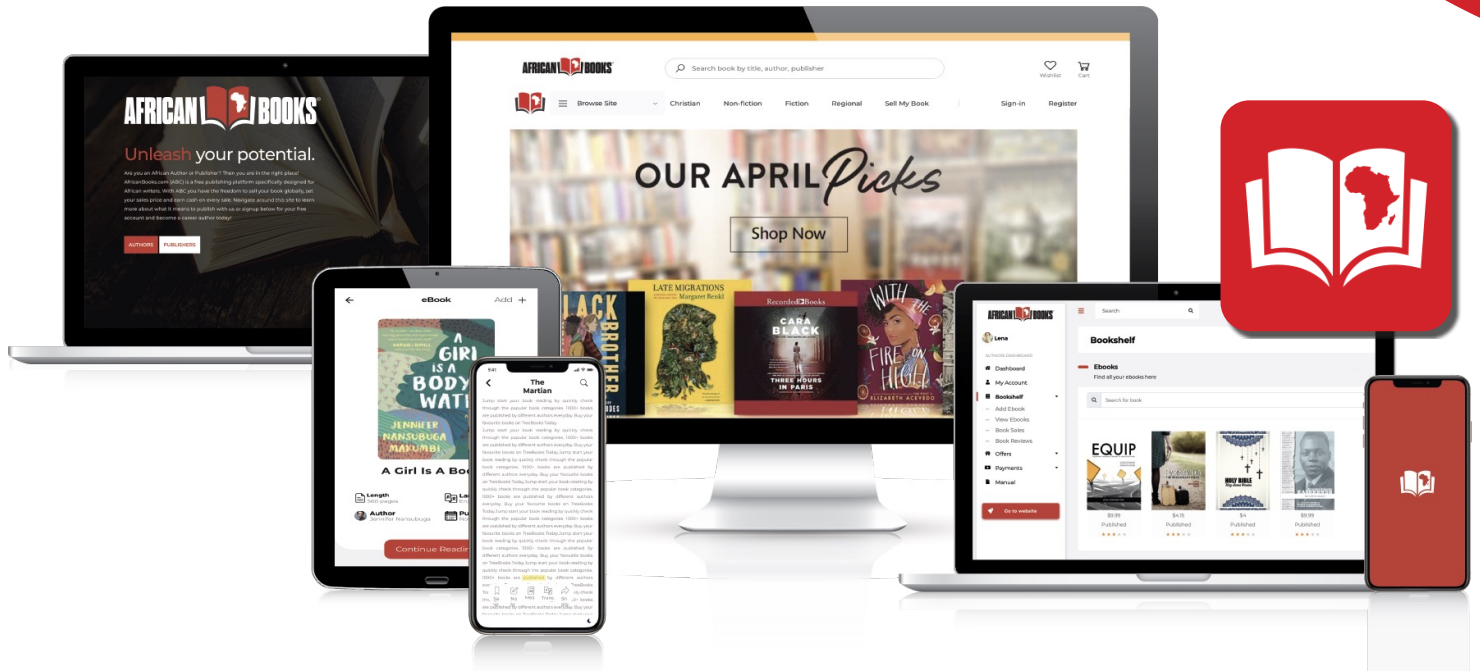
AFRICAN BOOKS

Unleash your potential.

Are you an African Author or Publisher? Then you are in the right place! AfricanBooks.com (ABC) is a free publishing platform specifically designed for African writers. With ABC you have the freedom to sell your book globally, set your sales price and earn cash on every sale. Navigate around this site to learn more about what it means to publish with us or signup below for your free account and become a career author today!

AUTHORS PUBLISHERS

AFRICAN BOOKS

Search book by title, author, publisher

Wishlist Cart

Browse Site Christian Non-fiction Fiction Regional Sell My Book Sign-in Register

OUR APRIL Picks

Shop Now

LACK BROTHER

LATE MIGRATIONS Margaret Renkl

Recorded Books CARA BLACK THREE HOURS IN PARIS

WITH THE FIRE ON HIGH ELIZABETH ACEVEDO

eBook Add

A GIRL IS A BODY OF WATER JENNIFER NANSUBUGA MAKUMBI

A Girl Is A Bo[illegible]

Length 560 pages

Author Jennifer Nansubuga

Continue Readi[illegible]

The Martian

Jump start your book reading by quickly check through the popular book categories. 1000+ books are published by different authors everyday. Buy your favourite books on TreeBooks Today.

Jump start your book reading by quickly check through the popular book categories. 1000+ books are published by different authors everyday. Buy your favourite books on TreeBooks Today.Jump start your book reading by quickly check through the popular book categories. 1000+ books are published by different authors everyday. Buy your favourite books on TreeBooks Today.Jump start your book reading by quickly check through the popular book categories. 1000+ books are published by different authors everyday. Buy your favourite books on TreeBooks Today.Jump start your book reading by quickly check through the popular book categories. 1000+ books are published by different authors everyday. Buy your favourite books on TreeBooks Today.Jump start your book reading by quickly check through the popular book categories. 1000+ books are published by different authors everyday.

AFRICAN BOOKS

Search

Lena

AUTHORS DASHBOARD

Dashboard

My Account

Bookshelf

Add Ebook

View Ebooks

Book Sales

Book Reviews

Offers

Payments

Manual

Go to website

Bookshelf

Ebooks

Find all your ebooks here

Search for book

EQUIP

$9.99 Published

$4.15 Published

HOLY BIBLE

$4 Published

$9.99 Published